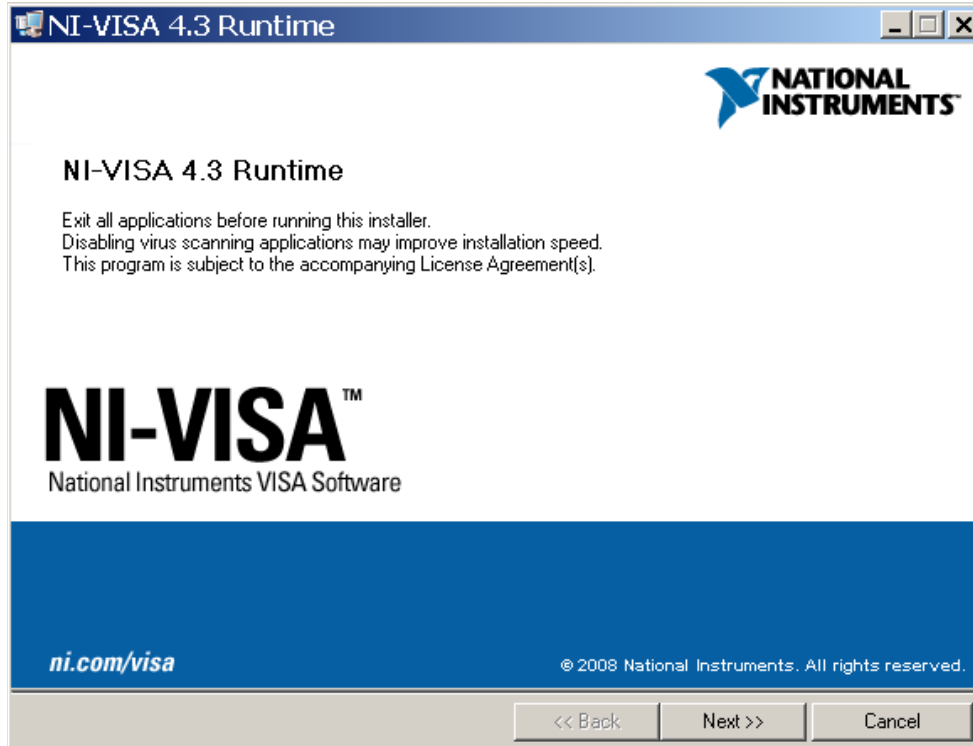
NI-VISA 4.3 Runtime

NATIONAL INSTRUMENTS

NI-VISA 4.3 Runtime

Exit all applications before running this installer.
Disabling virus scanning applications may improve installation speed.
This program is subject to the accompanying License Agreement(s).

NI-VISA™
National Instruments VISA Software

ni.com/visa

© 2008 National Instruments. All rights reserved.

<< Back
Next >>
Cancel